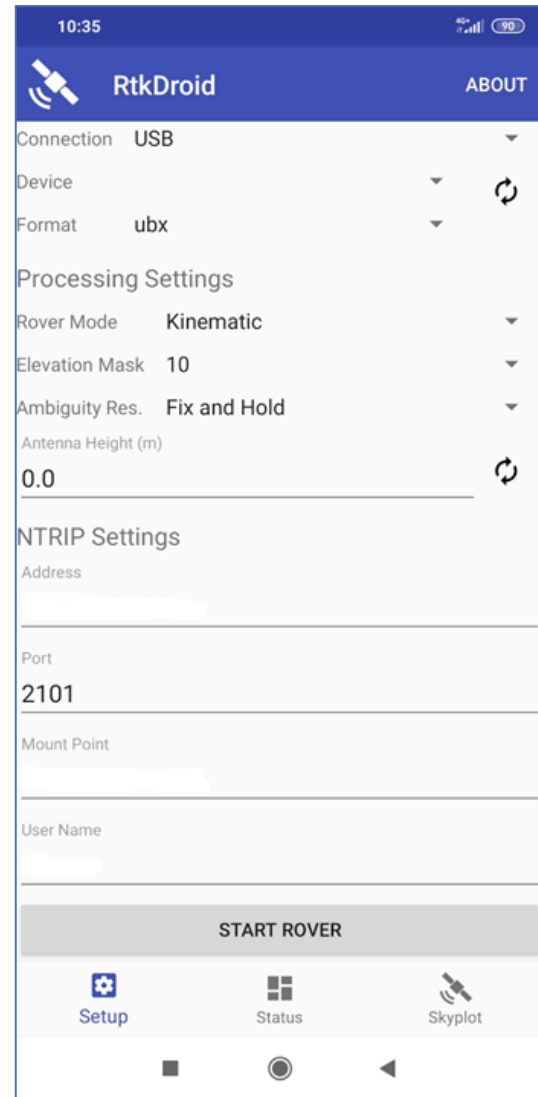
10:35

4G 90

RtkDroid

ABOUT

Connection USB

Device

Format ubx

Processing Settings

Rover Mode Kinematic

Elevation Mask 10

Ambiguity Res. Fix and Hold

Antenna Height (m)

0.0

NTRIP Settings

Address

Port

2101

Mount Point

User Name

START ROVER

Setup

Status

Skyplot